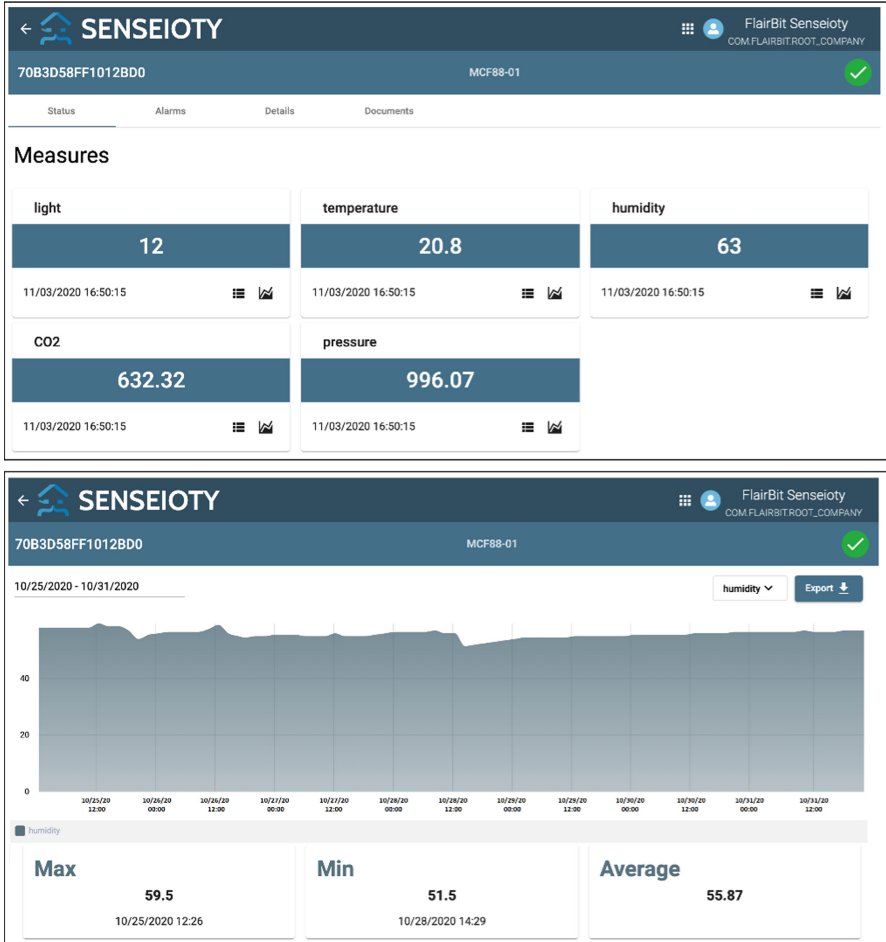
← SENSEIOTY

FlairBit Senseioty
COM.FLAIRBIT.ROOT_COMPANY

70B3D58FF1012BD0

MCF88-01

Status Alarms Details Documents

Measures

light
12
11/03/2020 16:50:15

temperature
20.8
11/03/2020 16:50:15

humidity
63
11/03/2020 16:50:15

CO2
632.32
11/03/2020 16:50:15

pressure
996.07
11/03/2020 16:50:15

← SENSEIOTY

FlairBit Senseioty
COM.FLAIRBIT.ROOT_COMPANY

70B3D58FF1012BD0

MCF88-01

10/25/2020 - 10/31/2020

humidity

Export

40
20
0

10/25/20 12:00
10/26/20 00:00
10/26/20 12:00
10/27/20 00:00
10/27/20 12:00
10/28/20 00:00
10/28/20 12:00
10/29/20 00:00
10/29/20 12:00
10/30/20 00:00
10/30/20 12:00
10/31/20 00:00
10/31/20 12:00

humidity

Max
59.5
10/25/2020 12:26

Min
51.5
10/28/2020 14:29

Average
55.87